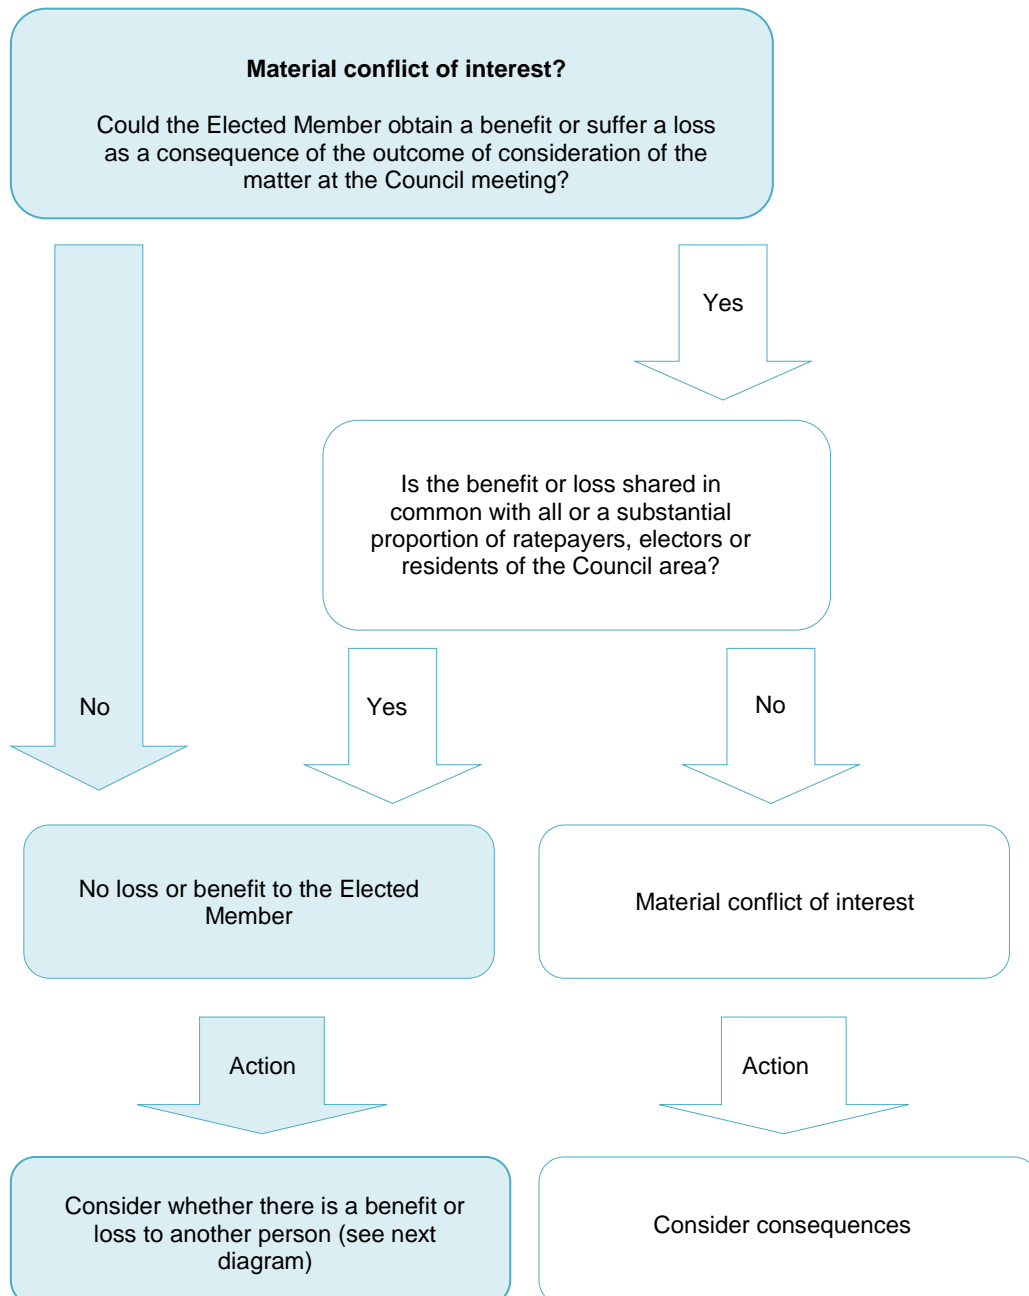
**Material conflict of interest?**

Could the Elected Member obtain a benefit or suffer a loss as a consequence of the outcome of consideration of the matter at the Council meeting?

Yes

Is the benefit or loss shared in common with all or a substantial proportion of ratepayers, electors or residents of the Council area?

No

Yes

No

No loss or benefit to the Elected Member

Material conflict of interest

Action

Action

Consider whether there is a benefit or loss to another person (see next diagram)

Consider consequences